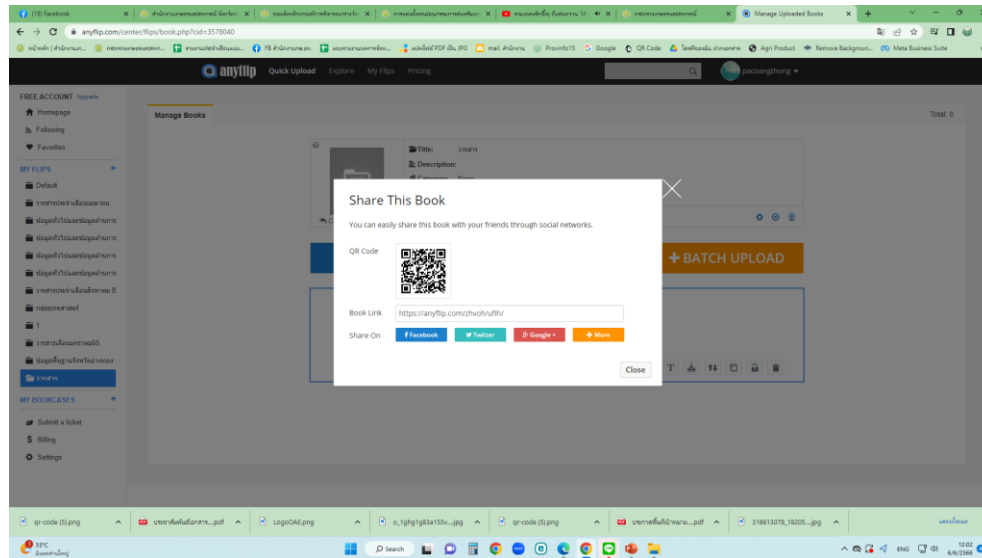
(19) Facebook | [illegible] | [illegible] | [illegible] | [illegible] | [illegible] | Manage Uploaded Books

anyflip.com/center/flips/book.php?cid=3578040

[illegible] | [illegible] | FB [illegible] | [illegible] | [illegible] PDF เป็น JPG | mail. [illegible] | Provinfo15 | Google | QR Code | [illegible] | Agri Product | Remove Backgroun... | Meta Business Suite

anyflip Quick Upload Explore My Flips Pricing

pacoangthong

FREE ACCOUNT Upgrade
Homepage
Following
Favorites
MY FLIPS
Default
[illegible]
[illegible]
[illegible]
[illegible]
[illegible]
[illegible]
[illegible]
1
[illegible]
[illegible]
วารสาร
MY BOOKCASES
Submit a ticket
Billing
Settings

Manage Books

Total: 0

Title: วารสาร
Description:

BATCH UPLOAD

Share This Book

You can easily share this book with your friends through social networks.

QR Code

Book Link https://anyflip.com/zhvoh/ufth/

Share On Facebook Twitter Google + More

Close

qr-code (5).png | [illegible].pdf | LogoOAE.png | o_1ghg1g83a133v....jpg | qr-code (5).png | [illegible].pdf | 318613078_18205....jpg

33°C

Search

ENG 12:02 6/6/2566